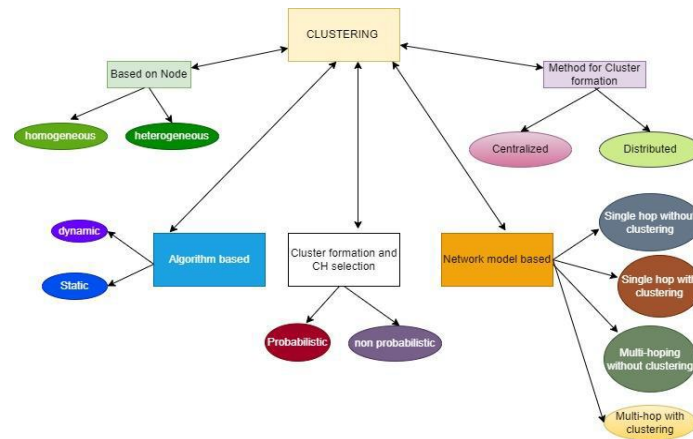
CLUSTERING

Based on Node

homogeneous

heterogeneous

Method for Cluster formation

Centralized

Distributed

dynamic

Static

Algorithm based

Cluster formation and CH selection

Probabilistic

non probabilistic

Network model based

Single hop without clustering

Single hop with clustering

Multi-hoping without clustering

Multi-hop with clustering